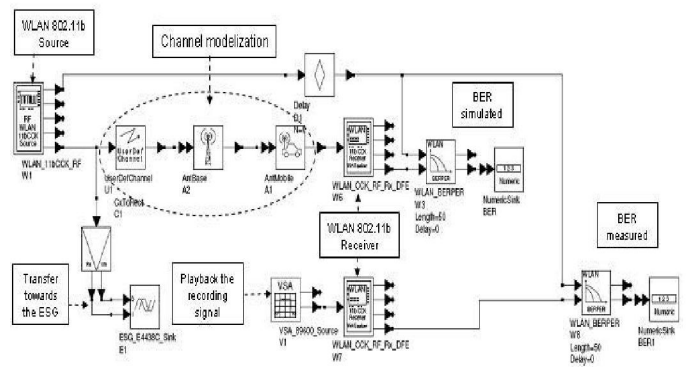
WLAN 802.11b Source

Channel modelization

RF WLAN 11bCCK Source

WLAN_11bCCK_RF
W1

Delay
D1

UserDef Channel

UserDefChannel
U1

AntBase
A2

AntMobile
A1

CxToTrack
C1

WLAN 11b CCK Receiver

WLAN_CCK_RF_Rx_DFE
W6

BER simulated

WLAN BERPER

WLAN_BERPER
W3
Length=50
Delay=0

NumericSink
BER

WLAN 802.11b Receiver

BER measured

Transfer towards the ESG

ESG_E4438C_Sink
E1

Playback the recording signal

VSA

VSA_89600_Source
V1

WLAN 11b CCK Receiver

WLAN_CCK_RF_Rx_DFE
W7

WLAN BERPER

WLAN_BERPER
W8
Length=50
Delay=0

NumericSink
BER1